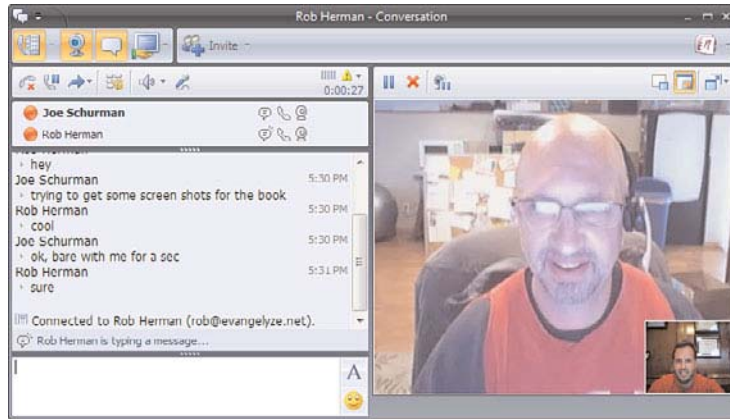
Rob Herman - Conversation

Invite

0:00:27

Joe Schurman

Rob Herman

hey

Joe Schurman 5:30 PM

trying to get some screen shots for the book

Rob Herman 5:30 PM

cool

Joe Schurman 5:30 PM

ok, bare with me for a sec

Rob Herman 5:31 PM

sure

Connected to Rob Herman (rob@evangelyze.net).

Rob Herman is typing a message...

A